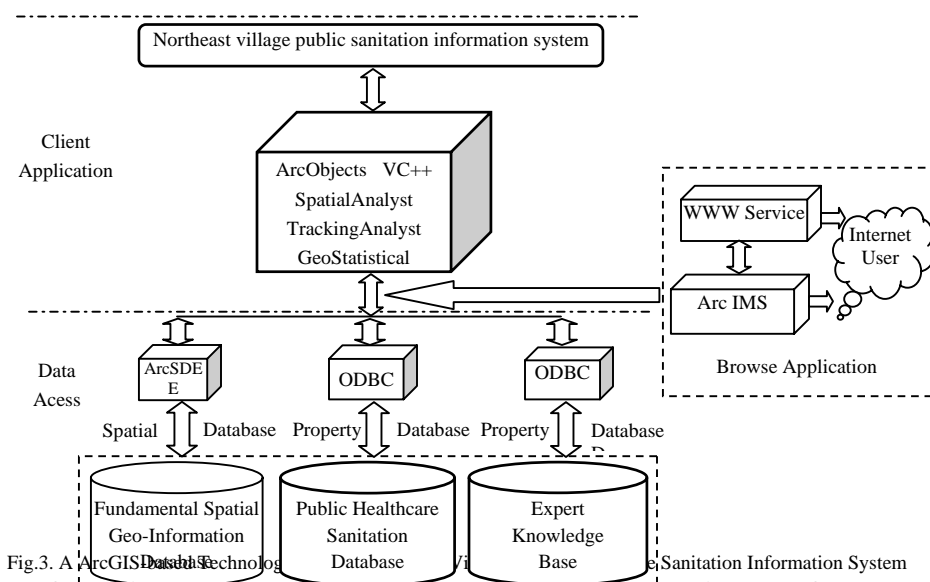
Northeast village public sanitation information system

Client Application

ArcObjects VC++
SpatialAnalyst
TrackingAnalyst
GeoStatistical

WWW Service

Internet User

Arc IMS

Browse Application

Data Acess

ArcSDE E

ODBC

ODBC

Spatial Database

Property Database

Property Database

Fundamental Spatial Geo-Information Database

Public Healthcare Sanitation Database

Expert Knowledge Base

Fig.3. A ArcGIS-based Technolog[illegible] Vi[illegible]e Sanitation Information System